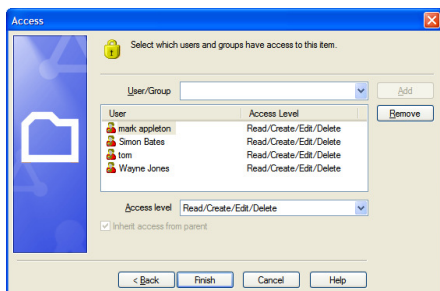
Access

Select which users and groups have access to this item.

User/Group

Add

| User | Access Level |
|---|---|
| mark appleton | Read/Create/Edit/Delete |
| Simon Bates | Read/Create/Edit/Delete |
| tom | Read/Create/Edit/Delete |
| Wayne Jones | Read/Create/Edit/Delete |

Remove

Access level Read/Create/Edit/Delete

Inherit access from parent

< Back Finish Cancel Help